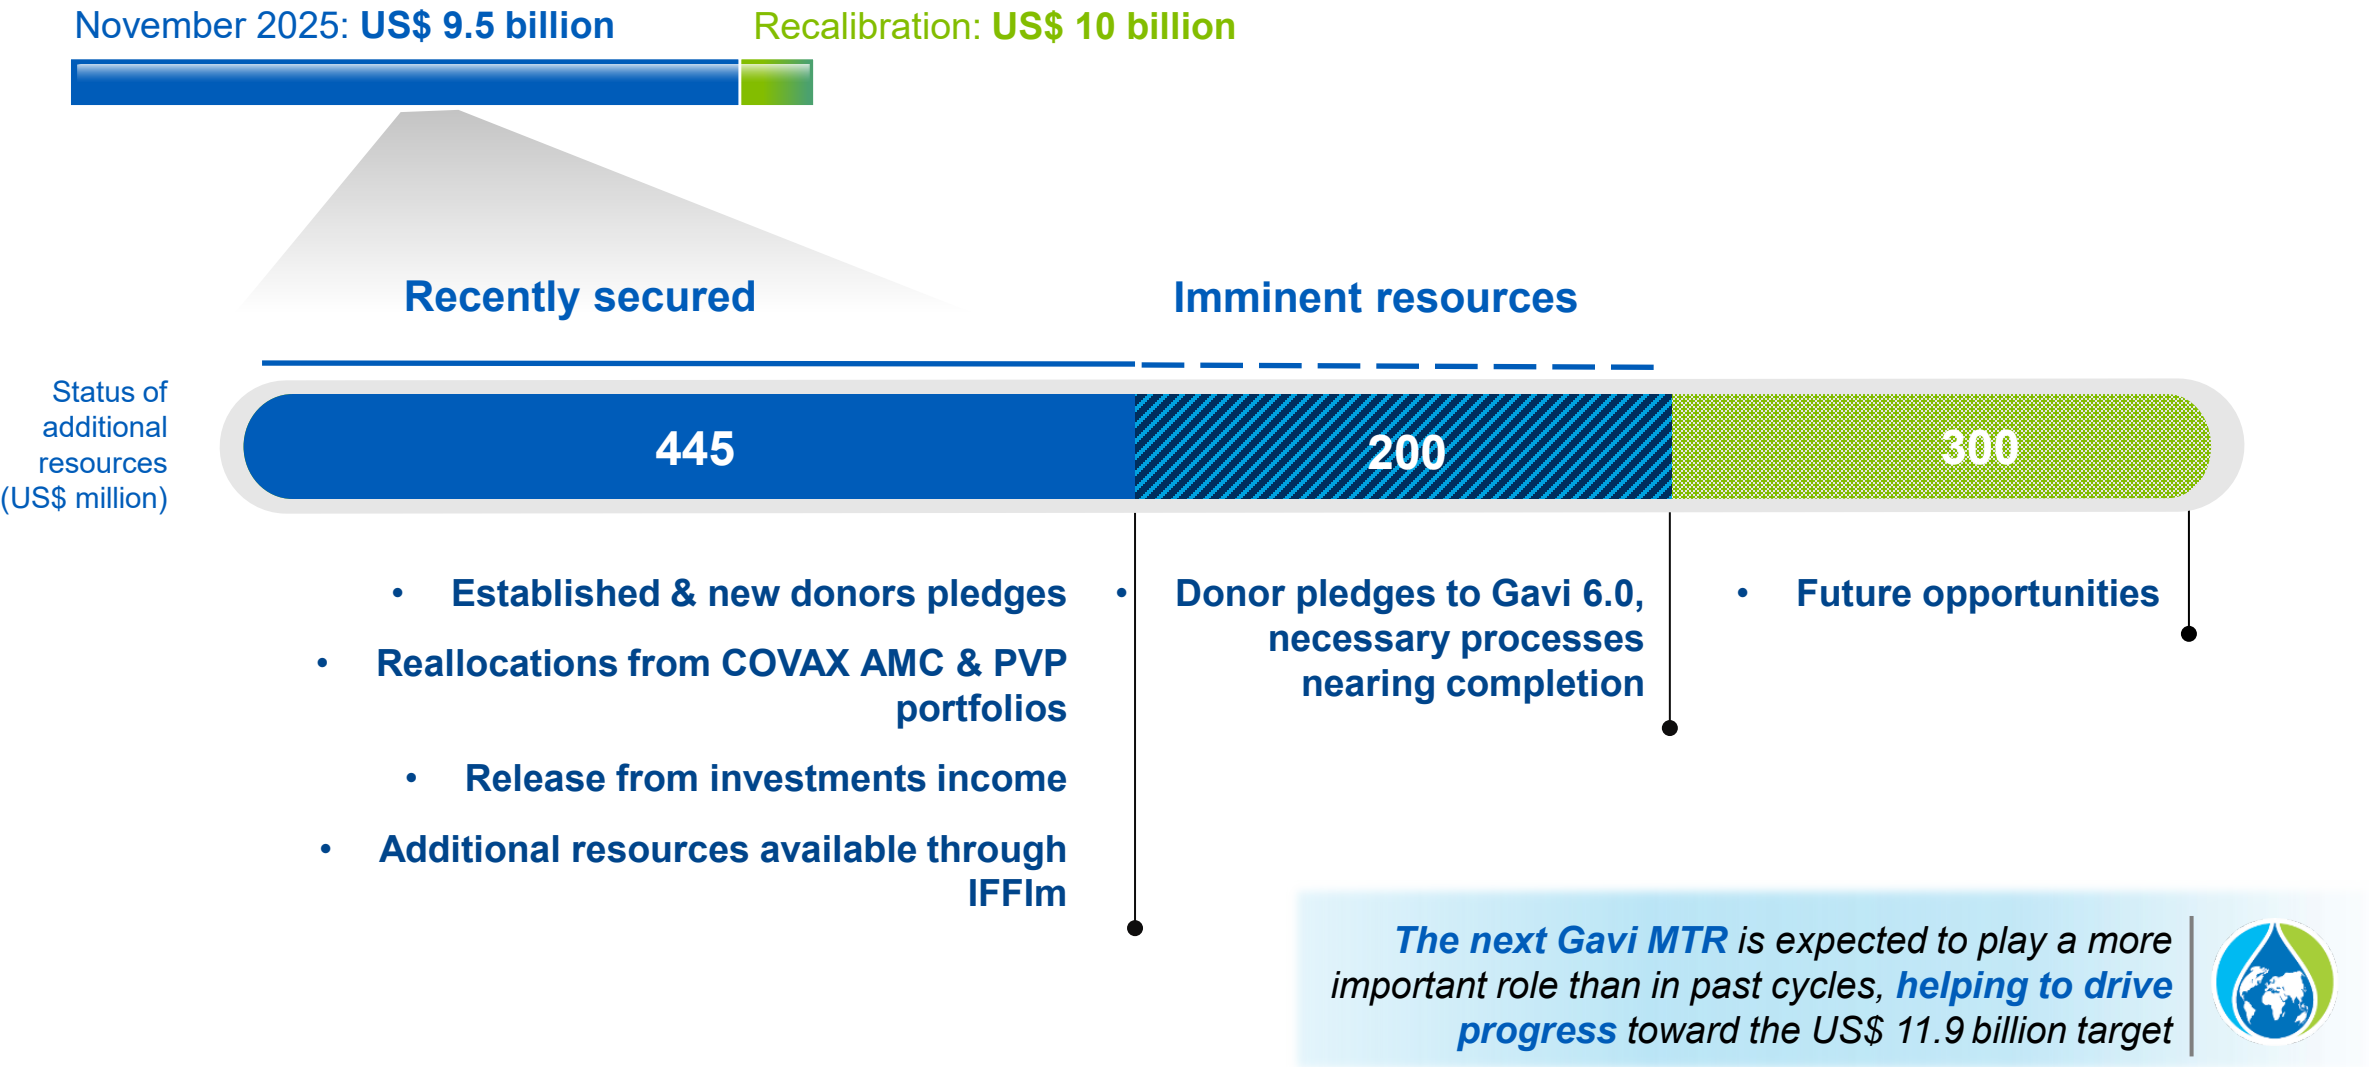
November 2025: US$ 9.5 billion

Recalibration: US$ 10 billion

Recently secured

Imminent resources

Status of additional resources (US$ million)

445

200

300

• Established & new donors pledges

• Reallocations from COVAX AMC & PVP portfolios

• Release from investments income

• Additional resources available through IFFIm

• Donor pledges to Gavi 6.0, necessary processes nearing completion

• Future opportunities

The next Gavi MTR is expected to play a more important role than in past cycles, helping to drive progress toward the US$ 11.9 billion target